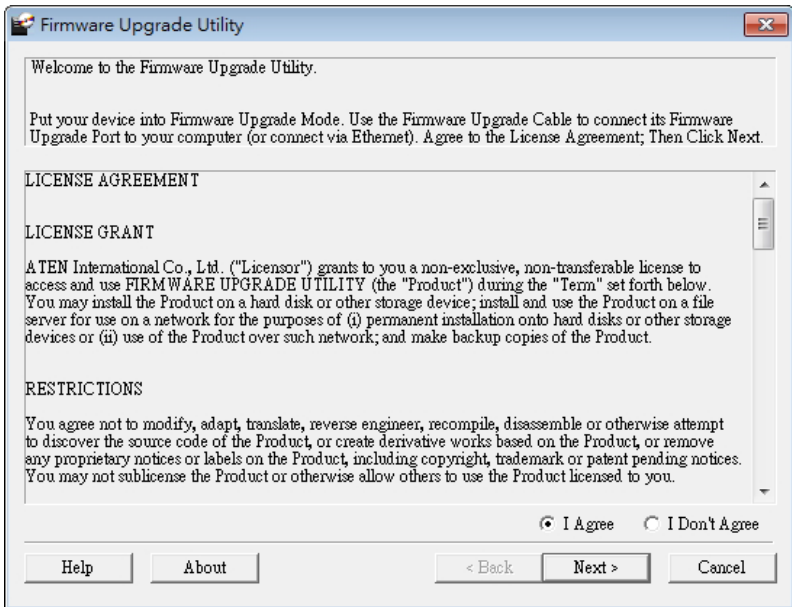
Firmware Upgrade Utility

Welcome to the Firmware Upgrade Utility.

Put your device into Firmware Upgrade Mode. Use the Firmware Upgrade Cable to connect its Firmware Upgrade Port to your computer (or connect via Ethernet). Agree to the License Agreement; Then Click Next.

LICENSE AGREEMENT

LICENSE GRANT

ATEN International Co., Ltd. ("Licensor") grants to you a non-exclusive, non-transferable license to access and use FIRMWARE UPGRADE UTILITY (the "Product") during the "Term" set forth below. You may install the Product on a hard disk or other storage device; install and use the Product on a file server for use on a network for the purposes of (i) permanent installation onto hard disks or other storage devices or (ii) use of the Product over such network; and make backup copies of the Product.

RESTRICTIONS

You agree not to modify, adapt, translate, reverse engineer, recompile, disassemble or otherwise attempt to discover the source code of the Product, or create derivative works based on the Product, or remove any proprietary notices or labels on the Product, including copyright, trademark or patent pending notices. You may not sublicense the Product or otherwise allow others to use the Product licensed to you.

I Agree I Don't Agree

Help About < Back Next > Cancel